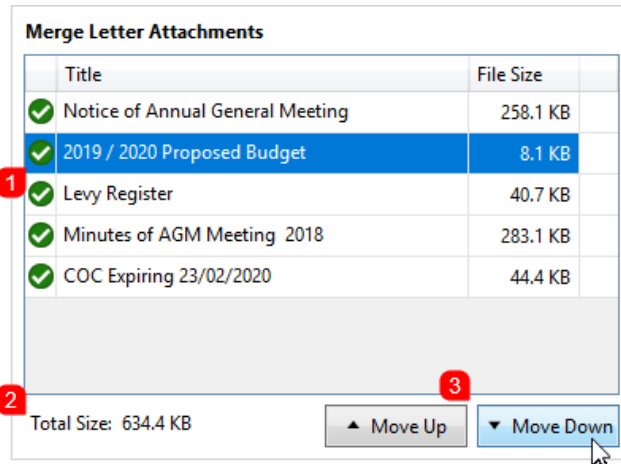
Merge Letter Attachments

| | Title | File Size |
|---|---|---|
| | Notice of Annual General Meeting | 258.1 KB |
| | 2019 / 2020 Proposed Budget | 8.1 KB |
| | Levy Register | 40.7 KB |
| | Minutes of AGM Meeting 2018 | 283.1 KB |
| | COC Expiring 23/02/2020 | 44.4 KB |

1

2

3

Total Size: 634.4 KB

▲ Move Up

▼ Move Down